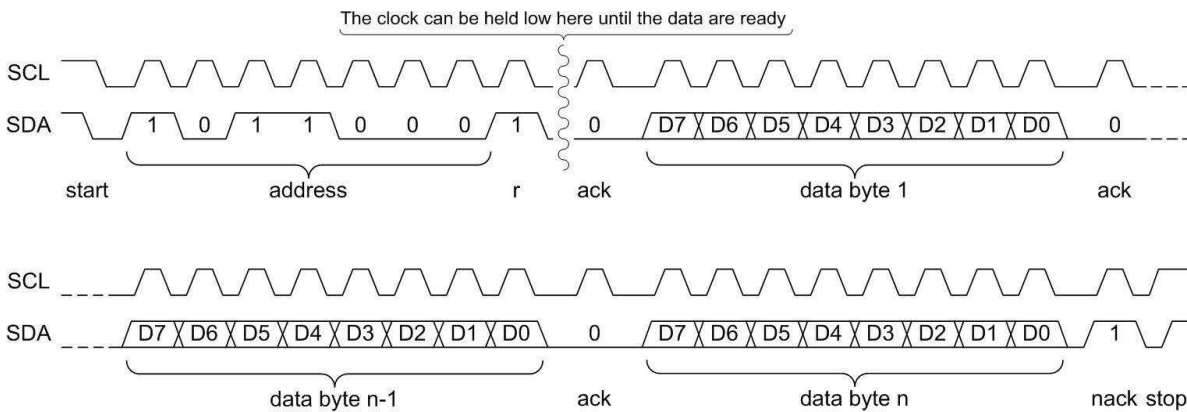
The clock can be held low here until the data are ready

SCL

SDA 1 0 1 1 0 0 0 1 0 D7 D6 D5 D4 D3 D2 D1 D0 0

start address r ack data byte 1 ack

SCL

SDA D7 D6 D5 D4 D3 D2 D1 D0 0 D7 D6 D5 D4 D3 D2 D1 D0 1

data byte n-1 ack data byte n nack stop